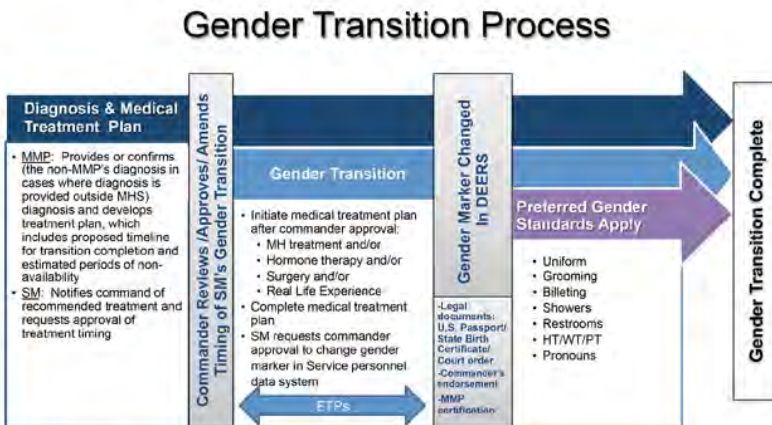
Gender Transition Process

Diagnosis & Medical Treatment Plan

• MMP: Provides or confirms (the non-MMP's diagnosis in cases where diagnosis is provided outside MHS) diagnosis and develops treatment plan, which includes proposed timeline for transition completon and estimated periods of non-availability
• SM: Notifies command of recommended treatment and requests approval of treatment timing

Commander Reviews/Approves/Amends Timing of SM's Gender Transition

Gender Transition

• Initiate medical treatment plan after commander approval:
  • MH treatment and/or
  • Hormone therapy and/or
  • Surgery and/or
  • Real Life Experience
• Complete medical treatment plan
• SM requests commander approval to change gender marker in Service personnel data system

ETPs

Gender Marker Changed in DEERS

-Legal documents: U.S. Passport/ State Birth Certificate/ Court order
-Commander's endorsement
-MMP certification

Preferred Gender Standards Apply

• Uniform
• Grooming
• Billeting
• Showers
• Restrooms
• HT/WT/PT
• Pronouns

Gender Transition Complete